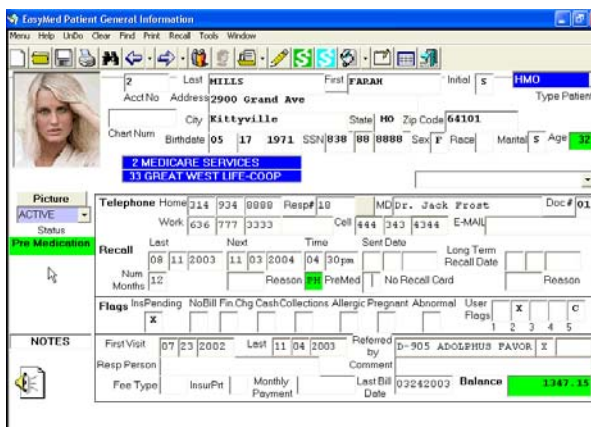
EasyMed Patient General Information

Menu Help UnDo Clear Find Print Recall Tools Window

2 Last MILLS First FARAH Initial S HMO
Acct No Address 2900 Grand Ave Type Patient
City Kittyville State MO Zip Code 64101
Chart Num Birthdate 05 17 1971 SSN 838 88 8888 Sex F Race Marital S Age 32

2 MEDICARE SERVICES
33 GREAT WEST LIFE-COOP

Picture
ACTIVE
Status
Pre Medication

Telephone Home 314 934 8888 Resp# 18 MD Dr. Jack Frost Doc# 01
Work 636 777 3333 Cell 444 343 4344 E-MAIL

Recall Last Next Time Sent Date Long Term Recall Date
08 11 2003 11 03 2004 04 30pm
Num Months 12 Reason PH PreMed No Recall Card Reason

Flags InsPending NoBill Fin.Chg Cash Collections Allergic Pregnant Abnormal User Flags
X X C
1 2 3 4 5

NOTES

First Visit 07 23 2002 Last 11 04 2003 Referred by D-905 ADOLPHUS FAVOR X
Resp Person Comment
Fee Type InsurPrt Monthly Payment Last Bill Date 03242003 Balance 1347.15